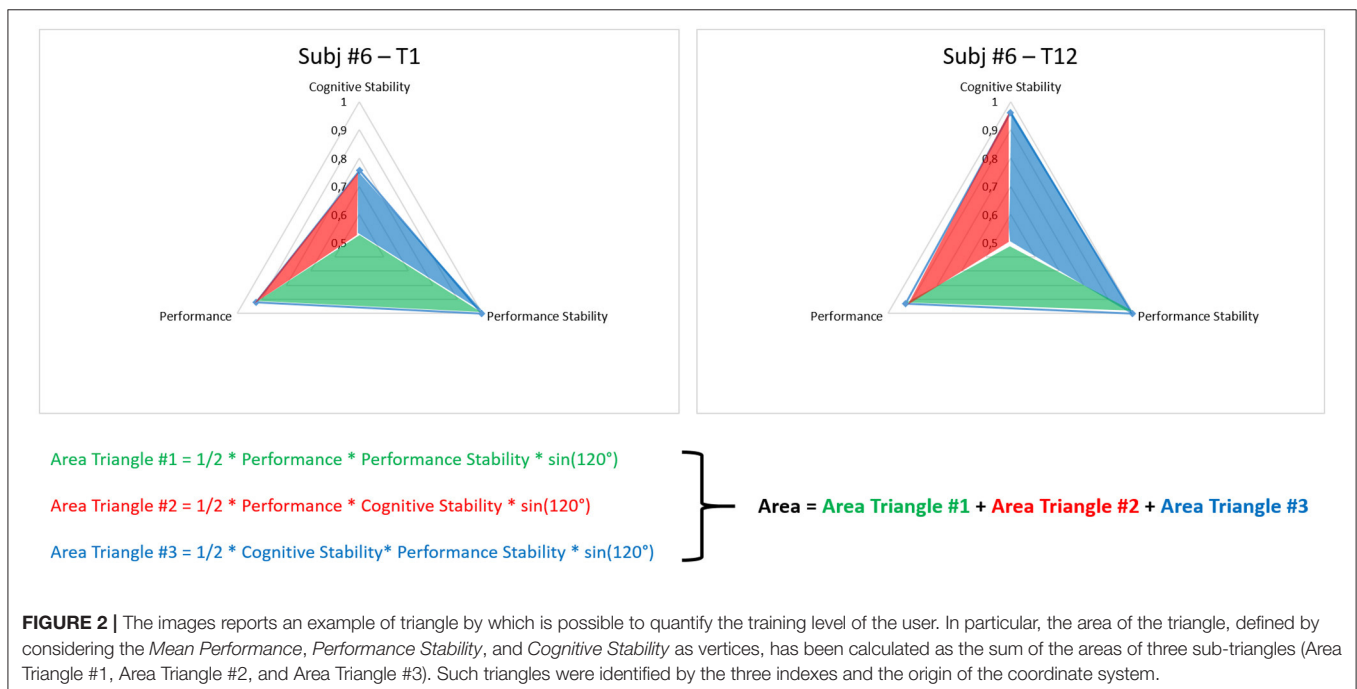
Subj #6 – T1

Cognitive Stability

1

0,9

0,8

0,7

0,6

0,5

Performance

Performance Stability

Subj #6 – T12

Cognitive Stability

1

0,9

0,8

0,7

0,6

0,5

Performance

Performance Stability

Area Triangle #1 = 1/2 * Performance * Performance Stability * sin(120°)

Area Triangle #2 = 1/2 * Performance * Cognitive Stability * sin(120°)

Area Triangle #3 = 1/2 * Cognitive Stability* Performance Stability * sin(120°)

Area = Area Triangle #1 + Area Triangle #2 + Area Triangle #3

FIGURE 2 | The images reports an example of triangle by which is possible to quantify the training level of the user. In particular, the area of the triangle, defined by considering the Mean Performance, Performance Stability, and Cognitive Stability as vertices, has been calculated as the sum of the areas of three sub-triangles (Area Triangle #1, Area Triangle #2, and Area Triangle #3). Such triangles were identified by the three indexes and the origin of the coordinate system.